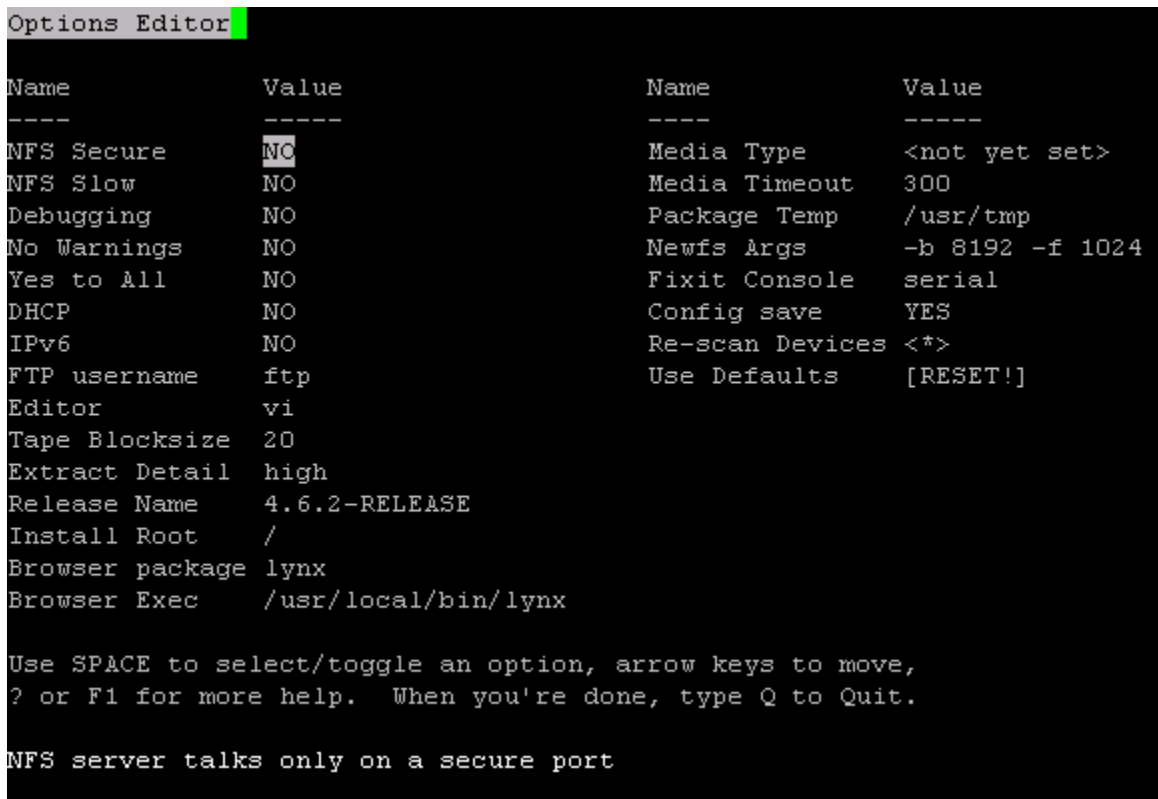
Options Editor

| Name | Value |
|---|---|
| ---- | ----- |
| NFS Secure | NO |
| NFS Slow | NO |
| Debugging | NO |
| No Warnings | NO |
| Yes to All | NO |
| DHCP | NO |
| IPv6 | NO |
| FTP username | ftp |
| Editor | vi |
| Tape Blocksize | 20 |
| Extract Detail | high |
| Release Name | 4.6.2-RELEASE |
| Install Root | / |
| Browser package | lynx |
| Browser Exec | /usr/local/bin/lynx |

| Name | Value |
|---|---|
| ---- | ----- |
| Media Type | <not yet set> |
| Media Timeout | 300 |
| Package Temp | /usr/tmp |
| Newfs Args | -b 8192 -f 1024 |
| Fixit Console | serial |
| Config save | YES |
| Re-scan Devices | <*> |
| Use Defaults | [RESET!] |

Use SPACE to select/toggle an option, arrow keys to move, ? or F1 for more help. When you're done, type Q to Quit.

NFS server talks only on a secure port